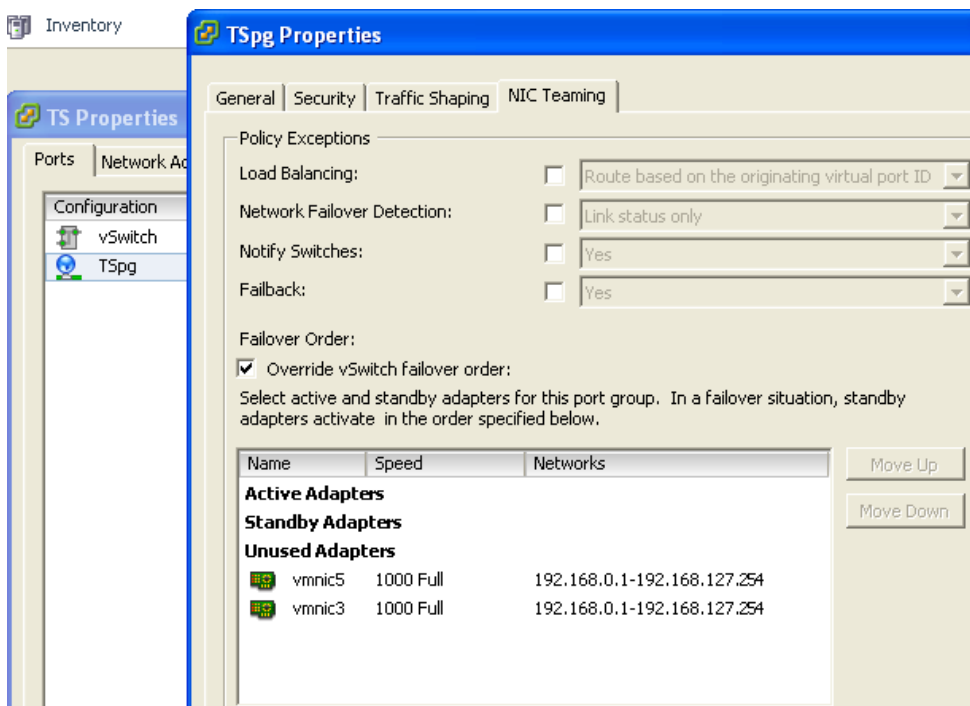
Inventory

TS Properties

Ports | Network Ad

Configuration
vSwitch
TSpg

TSpg Properties

General | Security | Traffic Shaping | NIC Teaming

Policy Exceptions
Load Balancing: Route based on the originating virtual port ID
Network Failover Detection: Link status only
Notify Switches: Yes
Failback: Yes

Failover Order:
Override vSwitch failover order:
Select active and standby adapters for this port group. In a failover situation, standby adapters activate in the order specified below.

| Name | Speed | Networks |
|---|---|---|
| **Active Adapters** | | |
| **Standby Adapters** | | |
| **Unused Adapters** | | |
| vmnic5 | 1000 Full | 192.168.0.1-192.168.127.254 |
| vmnic3 | 1000 Full | 192.168.0.1-192.168.127.254 |

Move Up
Move Down